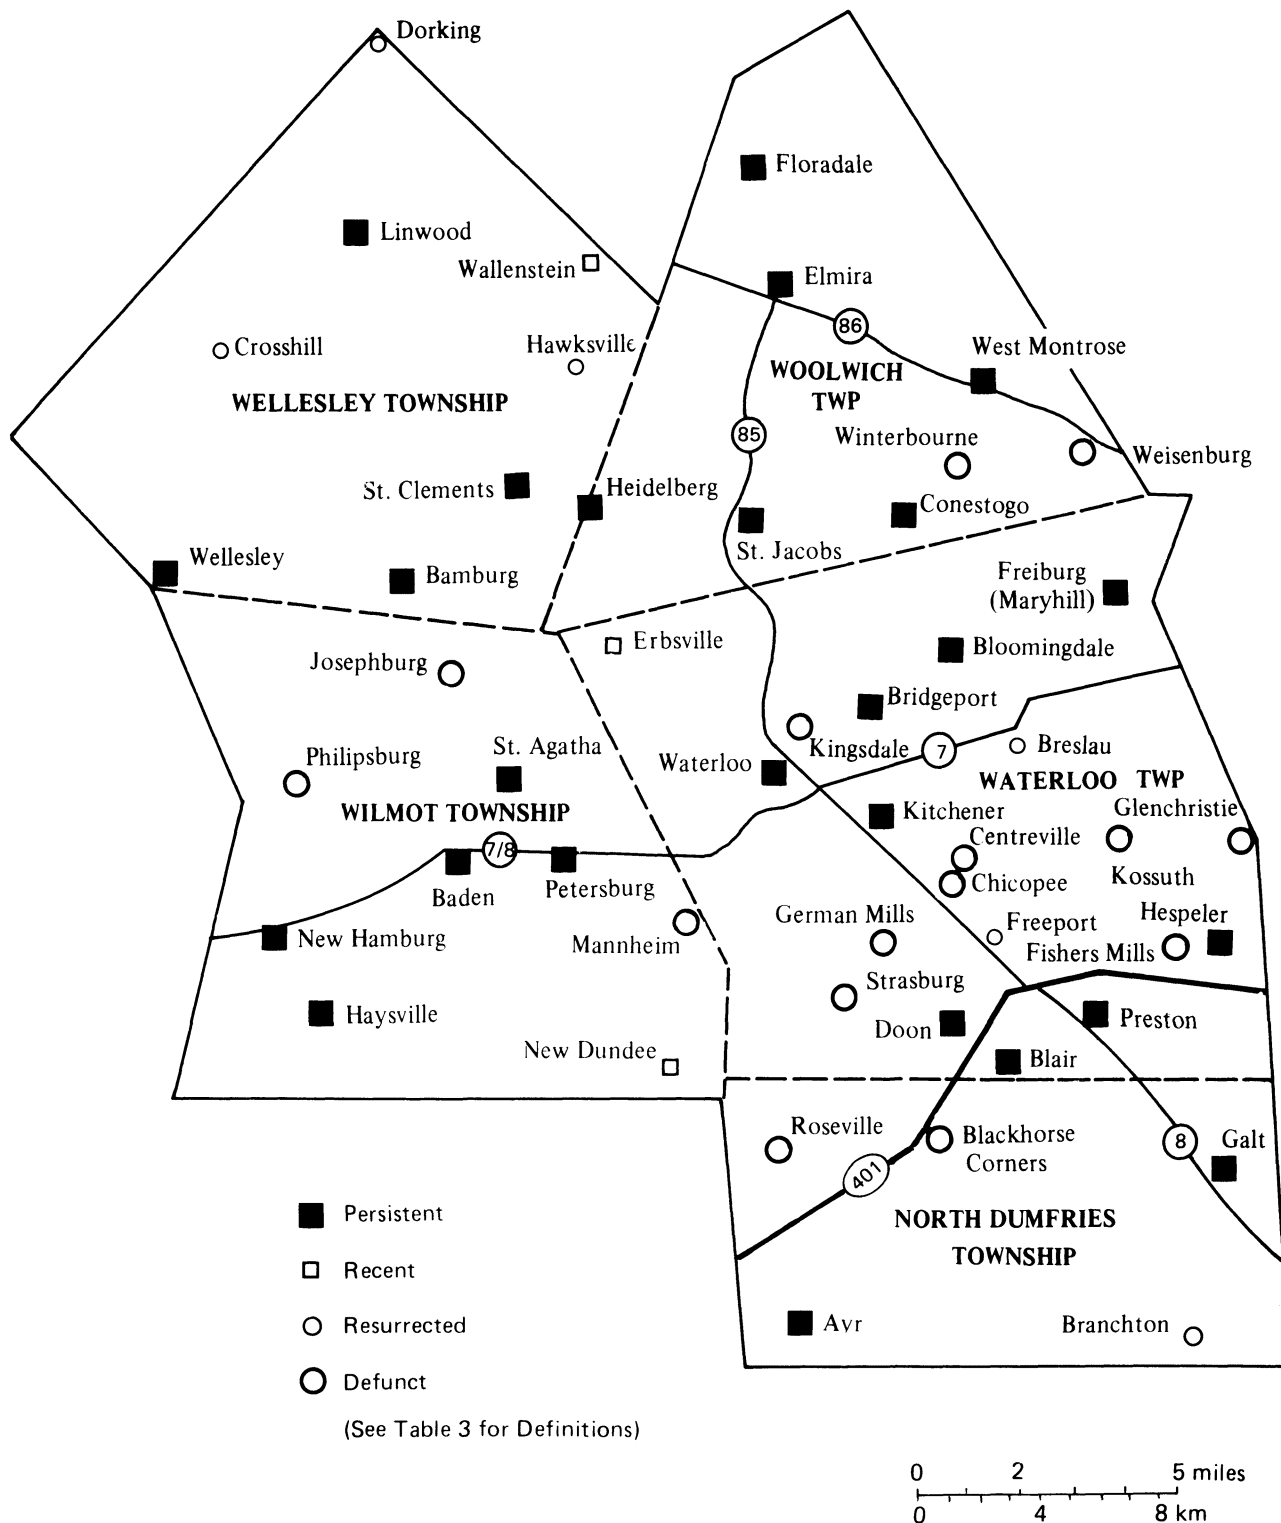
Dorking

Floradale

Linwood

Wallenstein

Elmira

86

Crosshill

Hawksville

West Montrose

WOOLWICH TWP

WELLESLEY TOWNSHIP

85

Winterbourne

Weisenburg

St. Clements

Heidelberg

Conestogo

St. Jacobs

Wellesley

Bamburg

Freiburg (Maryhill)

Erbsville

Josephburg

Bloomingdale

Bridgeport

Kingsdale

7

Breslau

Philipsburg

St. Agatha

Waterloo

WATERLOO TWP

WILMOT TOWNSHIP

Kitchener

Glenchristie

7/8

Centreville

Baden

Petersburg

Chicopee

Kossuth

New Hamburg

German Mills

Freeport

Hespeler

Mannheim

Fishers Mills

Strasburg

Haysville

Doon

Preston

New Dundee

Blair

Roseville

Blackhorse Corners

8

Galt

401

Persistent

Recent

NORTH DUMFRIES TOWNSHIP

Resurrected

Avr

Branchton

Defunct

(See Table 3 for Definitions)

0 2 5 miles

0 4 8 km